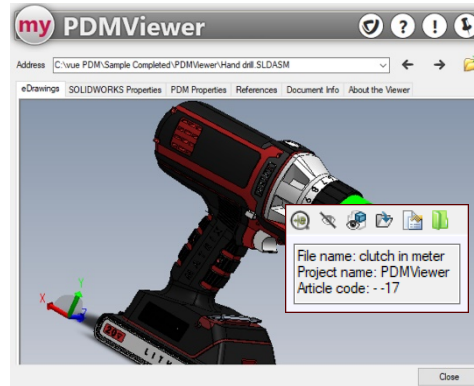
my PDMViewer

Address C:\vue PDM\Sample Completed\PDMViewer\Hand drill.SLDASM

eDrawings SOLIDWORKS Properties PDM Properties References Document Info About the Viewer

File name: clutch in meter
Project name: PDMViewer
Article code: - -17

Y
X
Z

LITH

Close